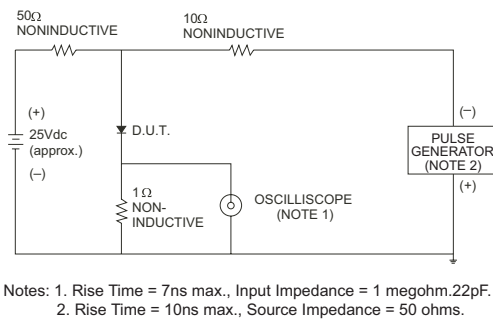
50Ω
NONINDUCTIVE

10Ω
NONINDUCTIVE

(+)
25Vdc
(approx.)
(–)

D.U.T.

(–)
PULSE
GENERATOR
(NOTE 2)
(+)

1 Ω
NON-
INDUCTIVE

OSCILLISCOPE
(NOTE 1)

Notes: 1. Rise Time = 7ns max., Input Impedance = 1 megohm.22pF.
2. Rise Time = 10ns max., Source Impedance = 50 ohms.